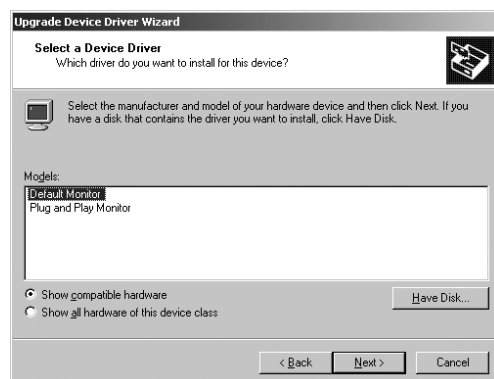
Upgrade Device Driver Wizard

Select a Device Driver
Which driver do you want to install for this device?

Select the manufacturer and model of your hardware device and then click Next. If you have a disk that contains the driver you want to install, click Have Disk.

Models:
Default Monitor
Plug and Play Monitor

Show compatible hardware
Show all hardware of this device class

Have Disk...

< Back
Next >
Cancel